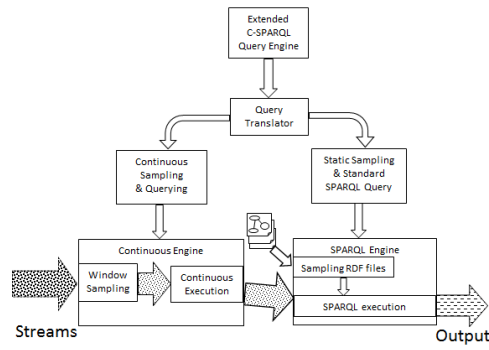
Extended C-SPARQL Query Engine

Query Translator

Continuous Sampling & Querying

Static Sampling & Standard SPARQL Query

Continuous Engine

Window Sampling

Continuous Execution

SPARQL Engine

Sampling RDF files

SPARQL execution

Streams

Output